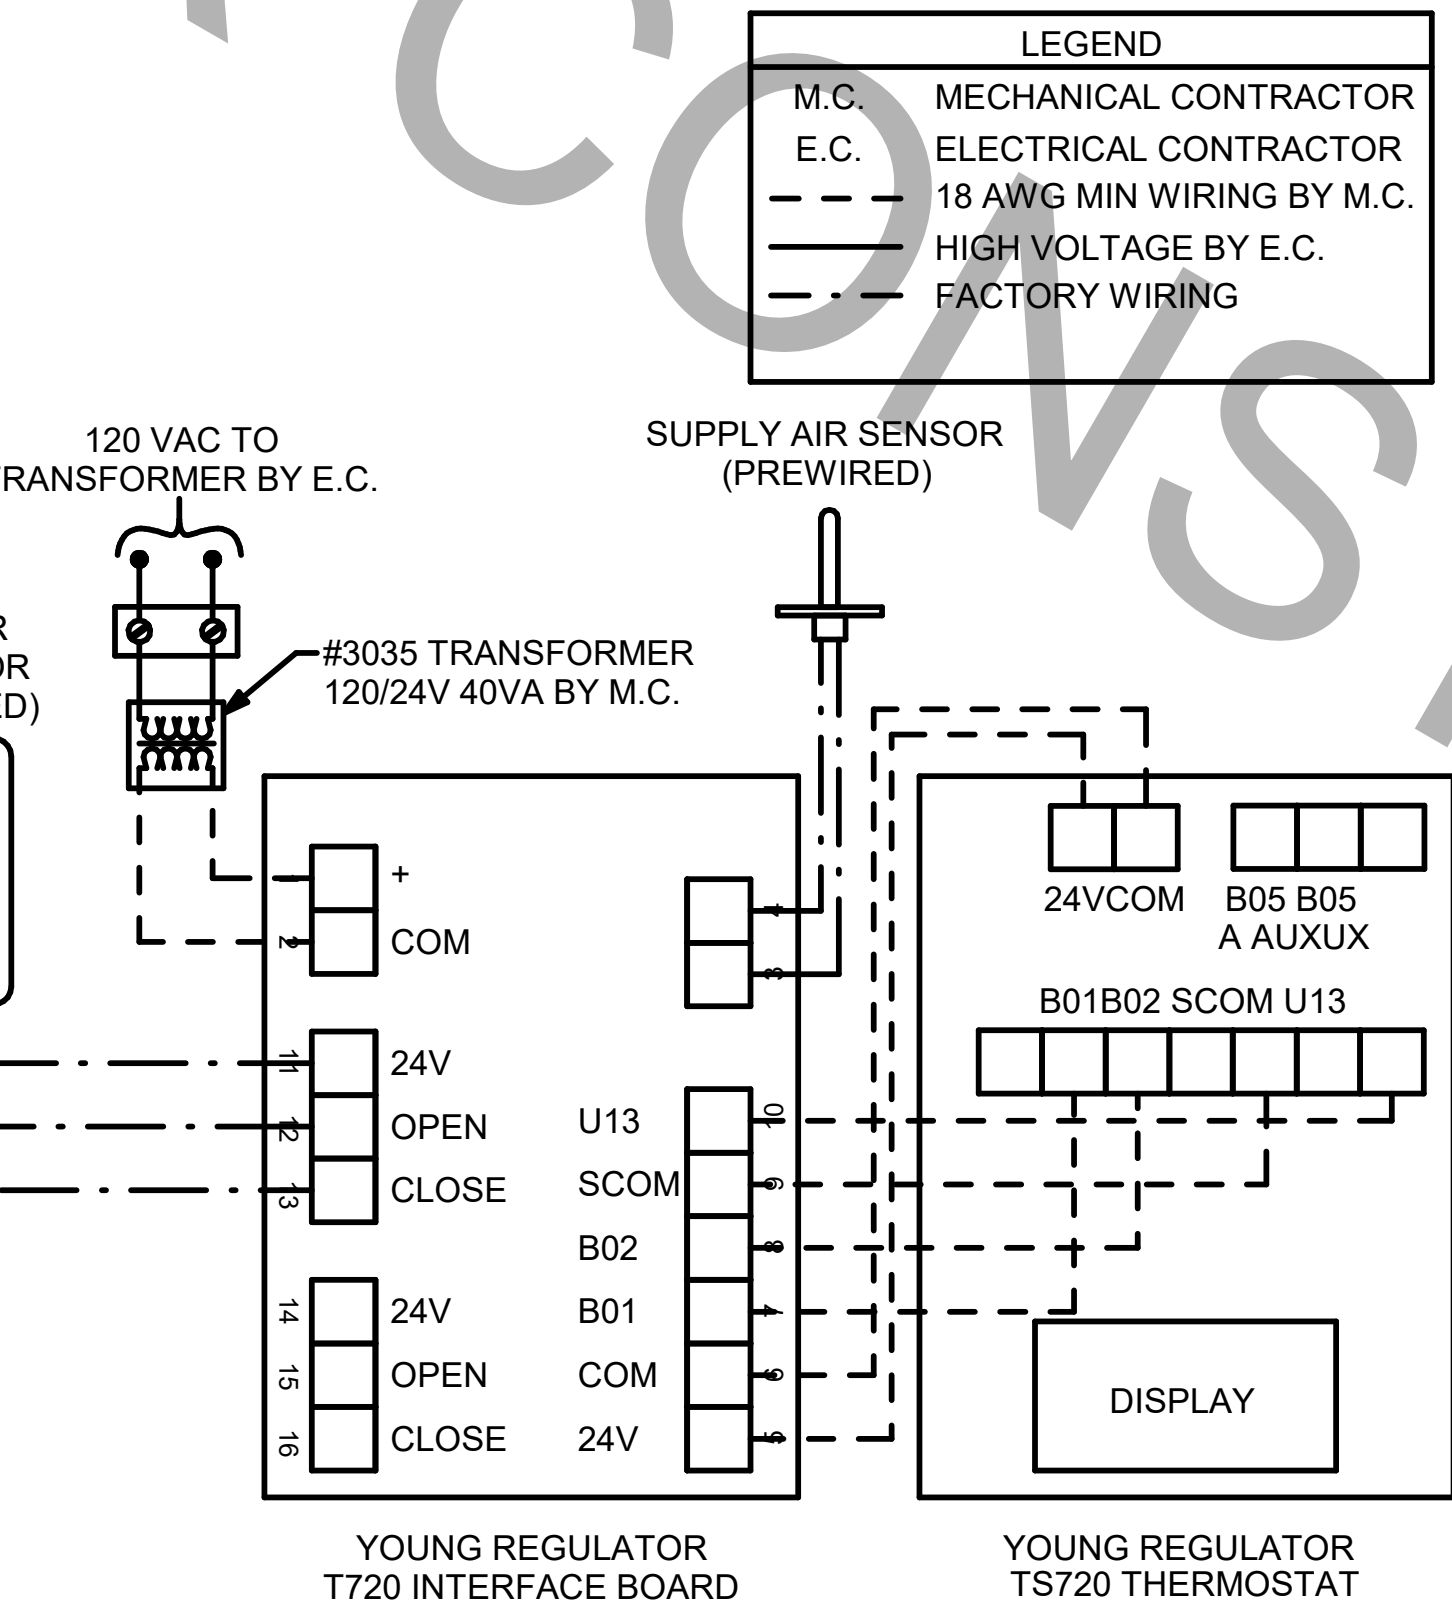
LEGEND

| | |
|---|---|
| M.C. | MECHANICAL CONTRACTOR |
| E.C. | ELECTRICAL CONTRACTOR |
| | 18 AWG MIN WIRING BY M.C. |
| | HIGH VOLTAGE BY E.C. |
| | FACTORY WIRING |

120 VAC TO
TRANSFORMER BY E.C.

SUPPLY AIR SENSOR
(PREWIRED)

R
OR
D)

#3035 TRANSFORMER
120/24V 40VA BY M.C.

1 +
2 COM
4
3
11 24V
12 OPEN
13 CLOSE
14 24V
15 OPEN
16 CLOSE

U13 10
SCOM 9
B02 8
B01 7
COM 6
24V 5

24VCOM
B05 B05
A AUXUX
B01B02 SCOM U13

DISPLAY

YOUNG REGULATOR
T720 INTERFACE BOARD

YOUNG REGULATOR
TS720 THERMOSTAT